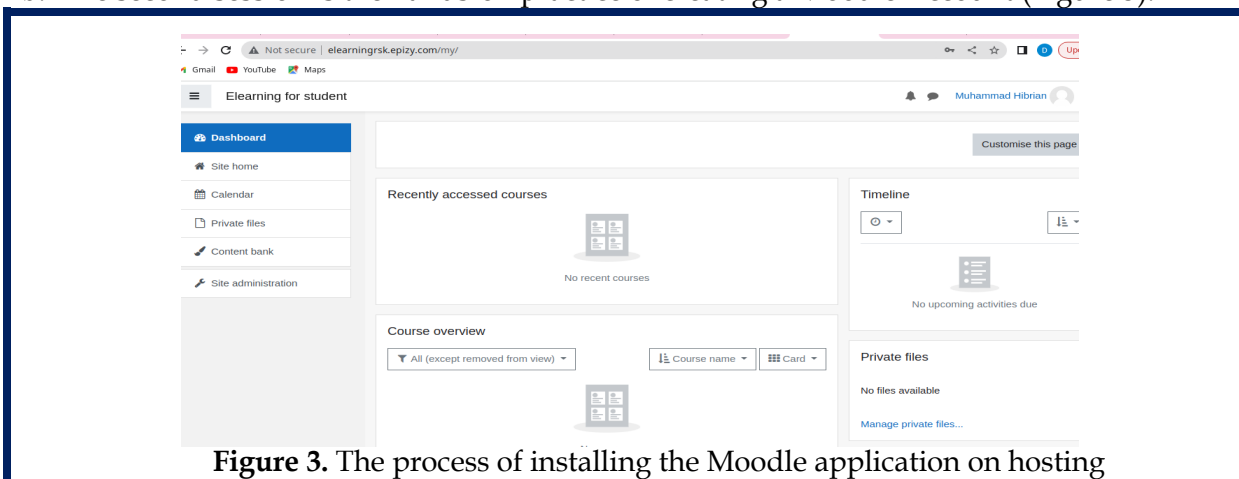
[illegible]

Not secure | elearningrsk.epizy.com/my/

Gmail YouTube Maps

Elearning for student

Muhammad Hibrian

Dashboard

Site home

Calendar

Private files

Content bank

Site administration

Customise this page

Recently accessed courses

No recent courses

Timeline

No upcoming activities due

Course overview

All (except removed from view)

Course name

Card

Private files

No files available

Manage private files...

**Figure 3.** The process of installing the Moodle application on hosting